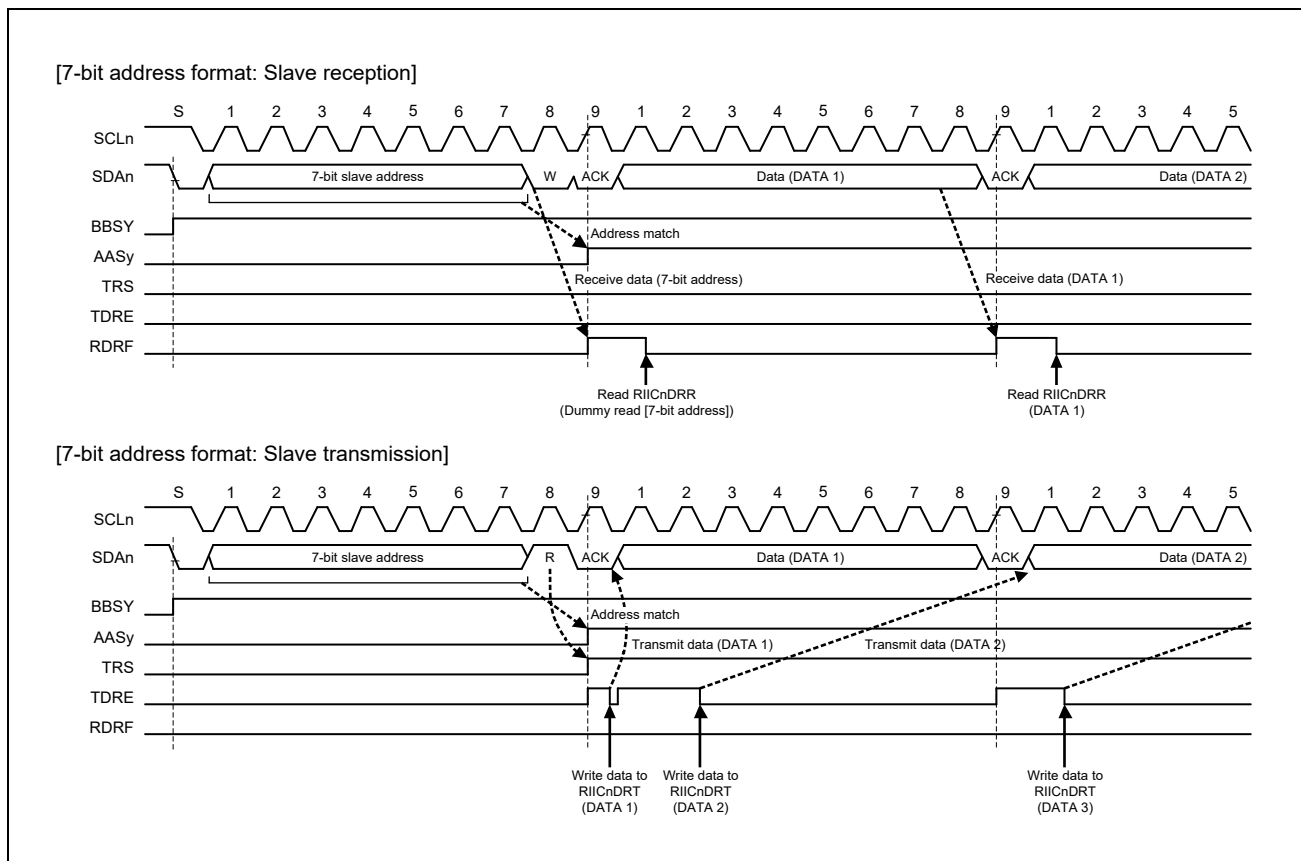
[7-bit address format: Slave reception]

S 1 2 3 4 5 6 7 8 9 1 2 3 4 5 6 7 8 9 1 2 3 4 5

SCLn

SDAn 7-bit slave address W ACK Data (DATA 1) ACK Data (DATA 2)

BBSY

AASy

TRS

TDRE

RDRF

Address match

Receive data (7-bit address)

Receive data (DATA 1)

Read RIICnDRR (Dummy read [7-bit address])

Read RIICnDRR (DATA 1)

[7-bit address format: Slave transmission]

S 1 2 3 4 5 6 7 8 9 1 2 3 4 5 6 7 8 9 1 2 3 4 5

SCLn

SDAn 7-bit slave address R ACK Data (DATA 1) ACK Data (DATA 2)

BBSY

AASy

TRS

TDRE

RDRF

Address match

Transmit data (DATA 1)

Transmit data (DATA 2)

Write data to RIICnDRT (DATA 1)

Write data to RIICnDRT (DATA 2)

Write data to RIICnDRT (DATA 3)